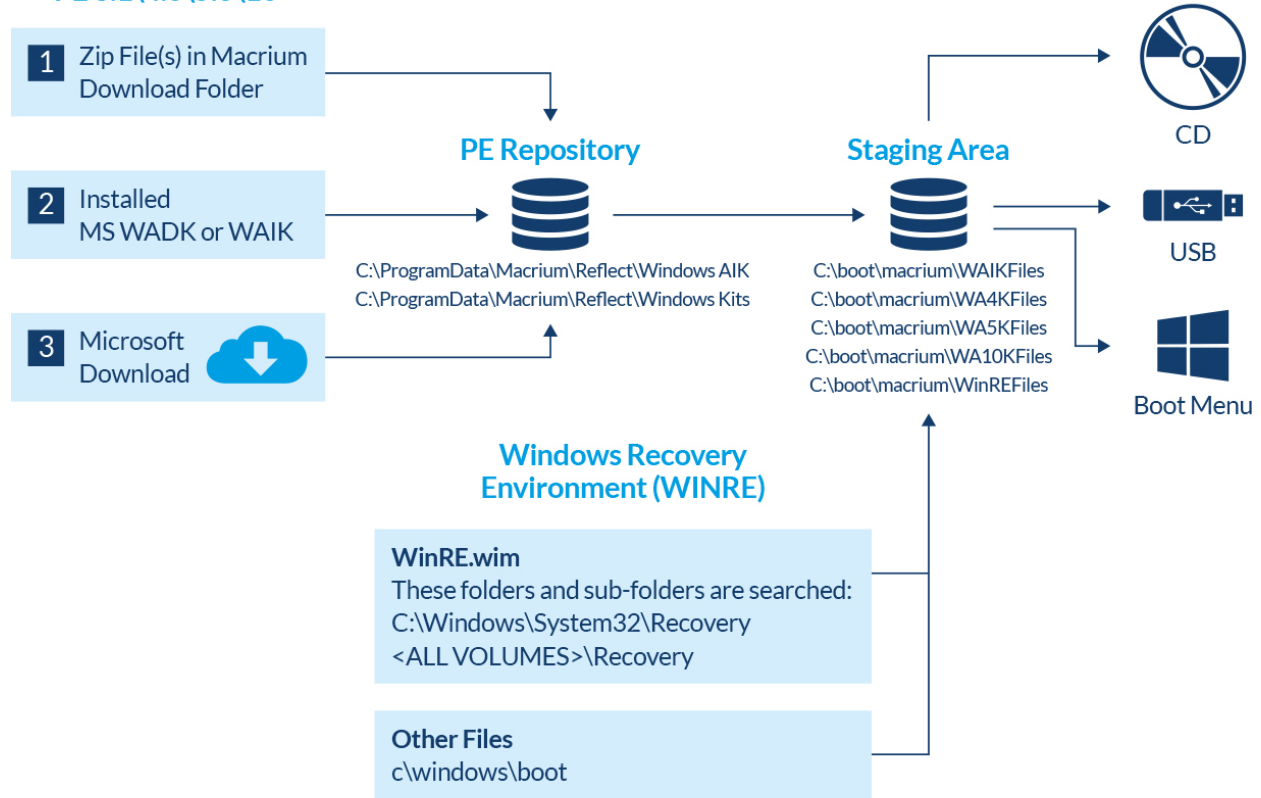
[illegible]

1 Zip File(s) in Macrium Download Folder

2 Installed MS WADK or WAIK

3 Microsoft Download

PE Repository

C:\ProgramData\Macrium\Reflect\Windows AIK
C:\ProgramData\Macrium\Reflect\Windows Kits

Staging Area

C:\boot\macrium\WAIKFiles
C:\boot\macrium\WA4KFiles
C:\boot\macrium\WA5KFiles
C:\boot\macrium\WA10KFiles
C:\boot\macrium\WinREFiles

CD

USB

Boot Menu

Windows Recovery Environment (WINRE)

WinRE.wim
These folders and sub-folders are searched:
C:\Windows\System32\Recovery
<ALL VOLUMES>\Recovery

Other Files
c\windows\boot